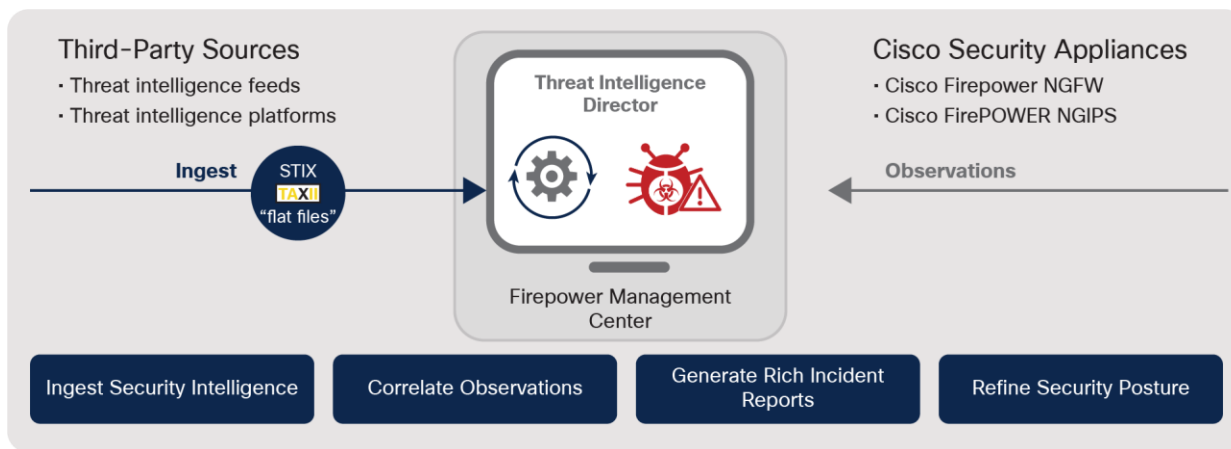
Third-Party Sources
· Threat intelligence feeds
· Threat intelligence platforms

Ingest

STIX
TAXII
“flat files”

Threat Intelligence Director

Firepower Management Center

Cisco Security Appliances
· Cisco Firepower NGFW
· Cisco FirePOWER NGIPS

Observations

Ingest Security Intelligence

Correlate Observations

Generate Rich Incident Reports

Refine Security Posture